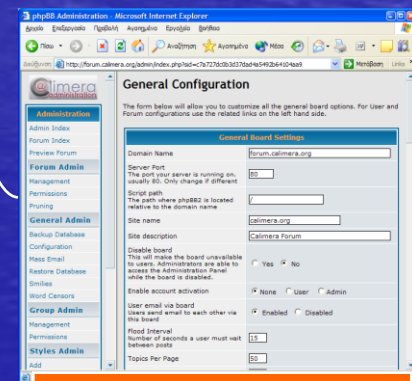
phpBB Administration - Microsoft Internet Explorer

Αρχείο Επεξεργασία Προβολή Αγαπημένα Εργαλεία Βοήθεια

Πίσω Αναζήτηση Αγαπημένα Μέσα

Διεύθυνση http://forum.calimera.org/admin/index.php?sid=c7a727dc0b3d37dad4a5492b64104aa9 Μετάβαση Links

Calimera Administration

Administration
Admin Index
Forum Index
Preview Forum

Forum Admin
Management
Permissions
Pruning

General Admin
Backup Database
Configuration
Mass Email
Restore Database
Smilies
Word Censors

Group Admin
Management
Permissions

Styles Admin
Add

General Configuration

The form below will allow you to customize all the general board options. For User and Forum configurations use the related links on the left hand side.

General Board Settings

| | |
|---|---|
| Domain Name | forum.calimera.org |
| Server Port<br>The port your server is running on, usually 80. Only change if different | 80 |
| Script path<br>The path where phpBB2 is located relative to the domain name | / |
| Site name | calimera.org |
| Site description | Calimera Forum |
| Disable board<br>This will make the board unavailable to users. Administrators are able to access the Administration Panel while the board is disabled. | Yes No |
| Enable account activation | None User Admin |
| User email via board<br>Users send email to each other via this board | Enabled Disabled |
| Flood Interval<br>Number of seconds a user must wait between posts | 15 |
| Topics Per Page | 50 |